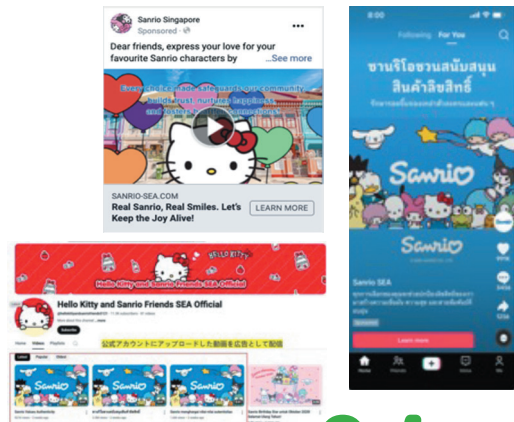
Sanrio Singapore
Sponsored
Dear friends, express your love for your favourite Sanrio characters by ...See more

Every choice made safeguards our community, builds trust, nurtures happiness, and protects creative dreams.

SANRIO-SEA.COM
Real Sanrio, Real Smiles. Let's Keep the Joy Alive!
LEARN MORE

8:00
Following For You
ชวนคิดชวนสนับสนุนสินค้าลิขสิทธิ์
Sanrio
Sanrio
Sanrio SEA
Sponsored
Learn more

HELLO KITTY
Hello Kitty and Sanrio Friends SEA Official
Subscribe
Home Videos Playlists
公式アカウントにアップロードした動画を広告として配信
Latest Popular Oldest
Sanrio
Sanrio
Sanrio